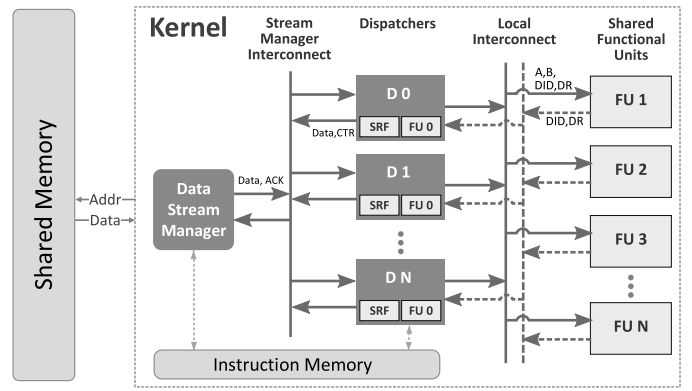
Shared Memory

Addr

Data

Kernel

Stream Manager Interconnect

Dispatchers

Local Interconnect

Shared Functional Units

Data Stream Manager

Data, ACK

D 0

SRF

FU 0

Data,CTR

D 1

SRF

FU 0

D N

SRF

FU 0

A,B, DID,DR

DID,DR

FU 1

FU 2

FU 3

FU N

Instruction Memory